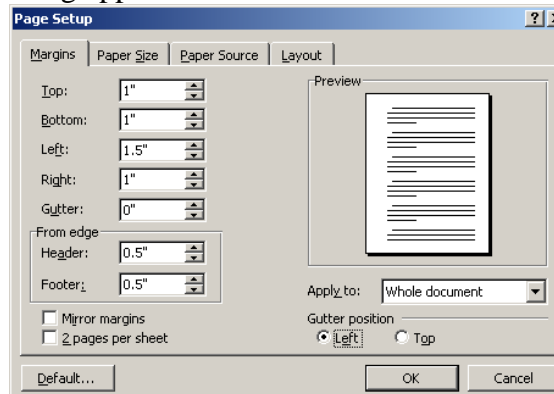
Page Setup

?

Margins | Paper Size | Paper Source | Layout

Top: 1"
Bottom: 1"
Left: 1.5"
Right: 1"
Gutter: 0"

From edge
Header: 0.5"
Footer: 0.5"

Mirror margins
2 pages per sheet

Preview

Apply to: Whole document

Gutter position
Left Top

Default... OK Cancel